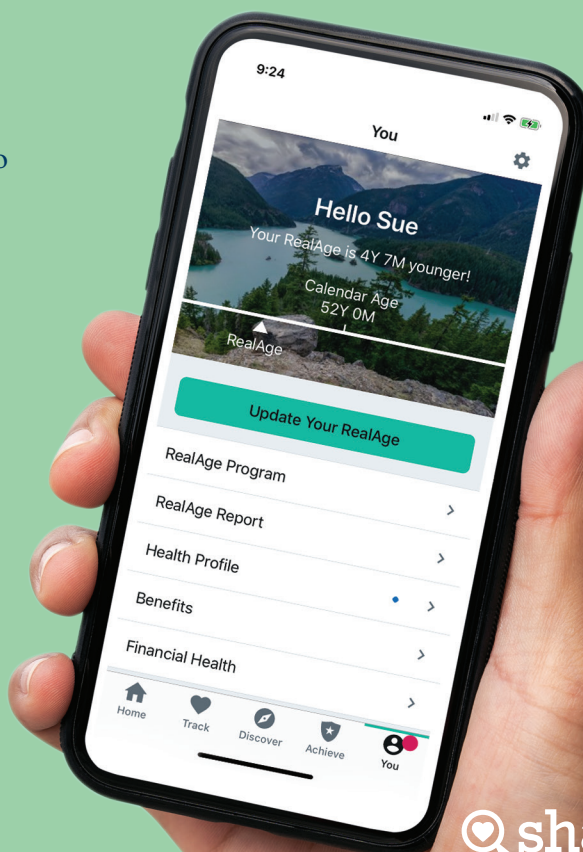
o

9:24

You

Hello Sue

Your RealAge is 4Y 7M younger!

Calendar Age
52Y 0M

RealAge

Update Your RealAge

RealAge Program

RealAge Report

Health Profile

Benefits

Financial Health

Home

Track

Discover

Achieve

You

sh